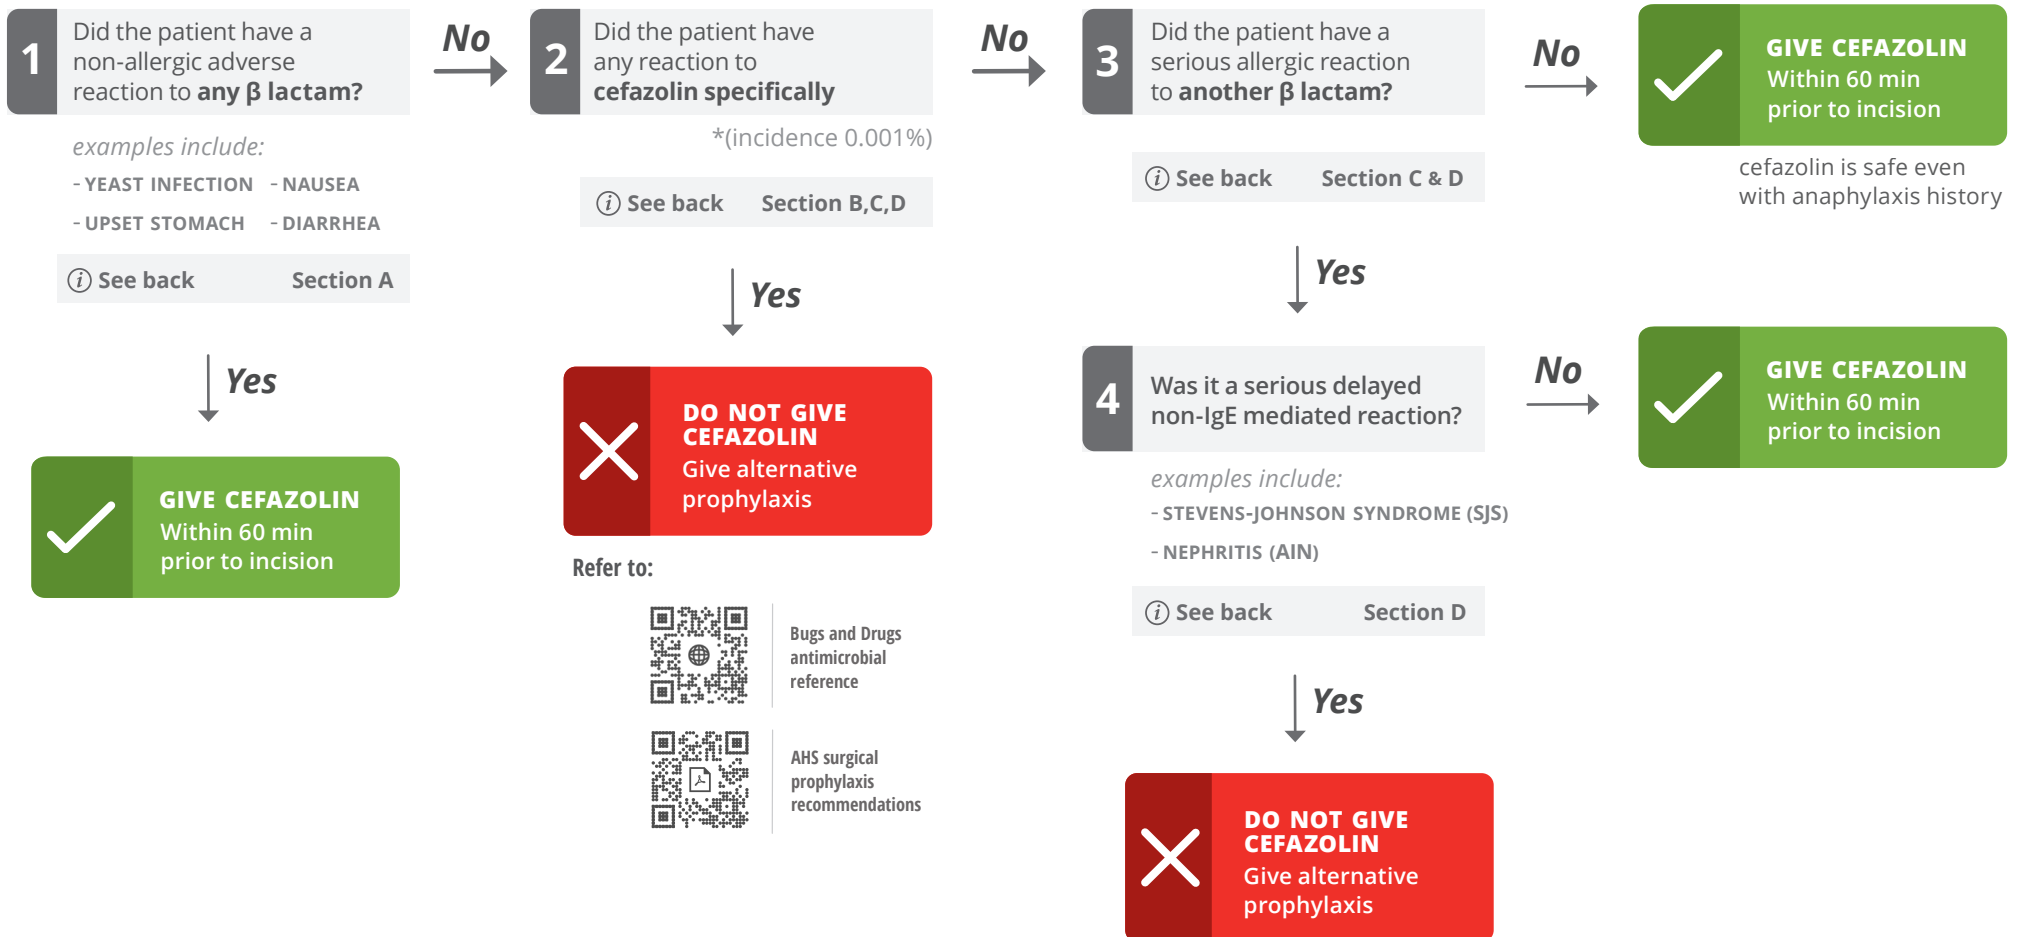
1 Did the patient have a non-allergic adverse reaction to any β lactam?

examples include:
- YEAST INFECTION - NAUSEA
- UPSET STOMACH - DIARRHEA

ⓘ See back Section A

Yes

GIVE CEFAZOLIN
Within 60 min prior to incision

No

2 Did the patient have any reaction to cefazolin specifically

*(incidence 0.001%)

ⓘ See back Section B,C,D

Yes

DO NOT GIVE CEFAZOLIN
Give alternative prophylaxis

Refer to:

Bugs and Drugs antimicrobial reference

AHS surgical prophylaxis recommendations

No

3 Did the patient have a serious allergic reaction to another β lactam?

ⓘ See back Section C & D

Yes

4 Was it a serious delayed non-IgE mediated reaction?

examples include:
- STEVENS-JOHNSON SYNDROME (SJS)
- NEPHRITIS (AIN)

ⓘ See back Section D

Yes

DO NOT GIVE CEFAZOLIN
Give alternative prophylaxis

No

GIVE CEFAZOLIN
Within 60 min prior to incision

cefazolin is safe even with anaphylaxis history

No

GIVE CEFAZOLIN
Within 60 min prior to incision